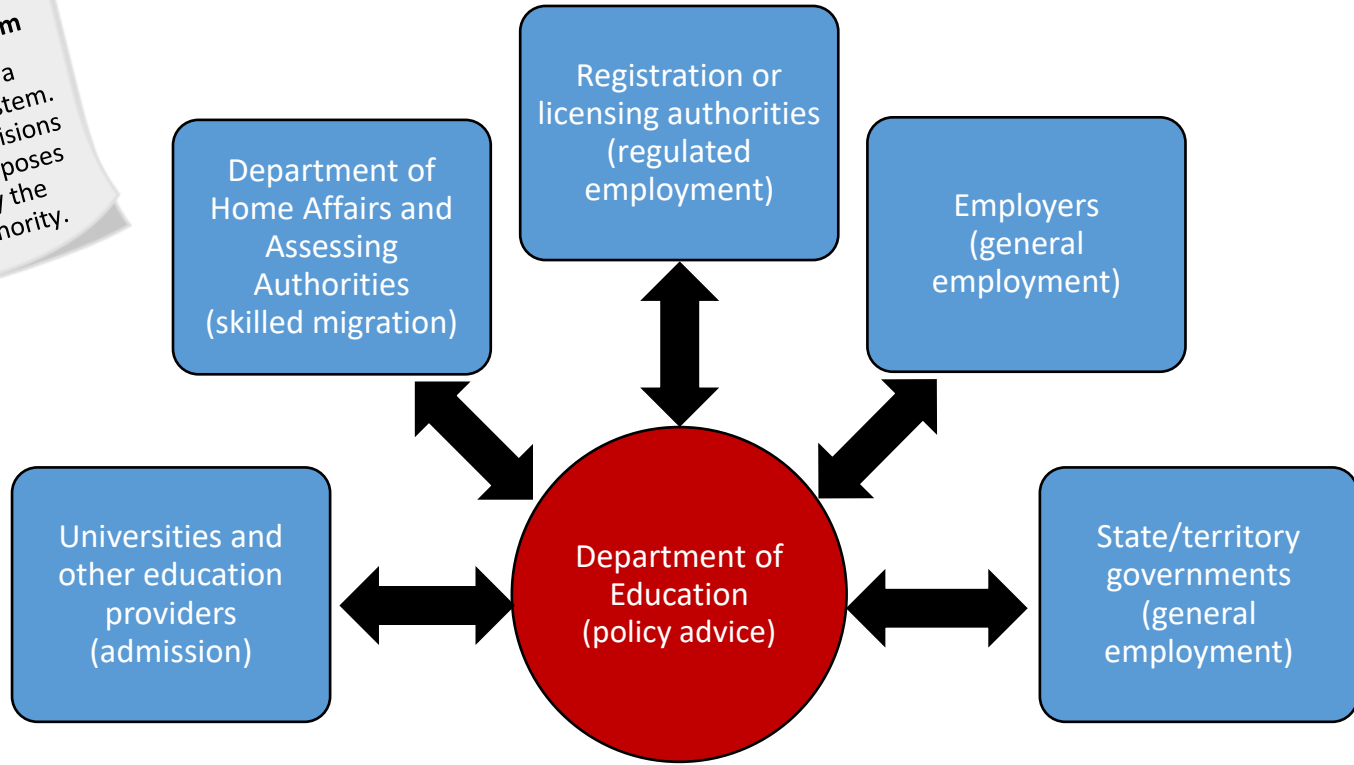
m

a
stem.
isions
poses
the
hority.

Registration or licensing authorities (regulated employment)

Department of Home Affairs and Assessing Authorities (skilled migration)

Employers (general employment)

Universities and other education providers (admission)

Department of Education (policy advice)

State/territory governments (general employment)